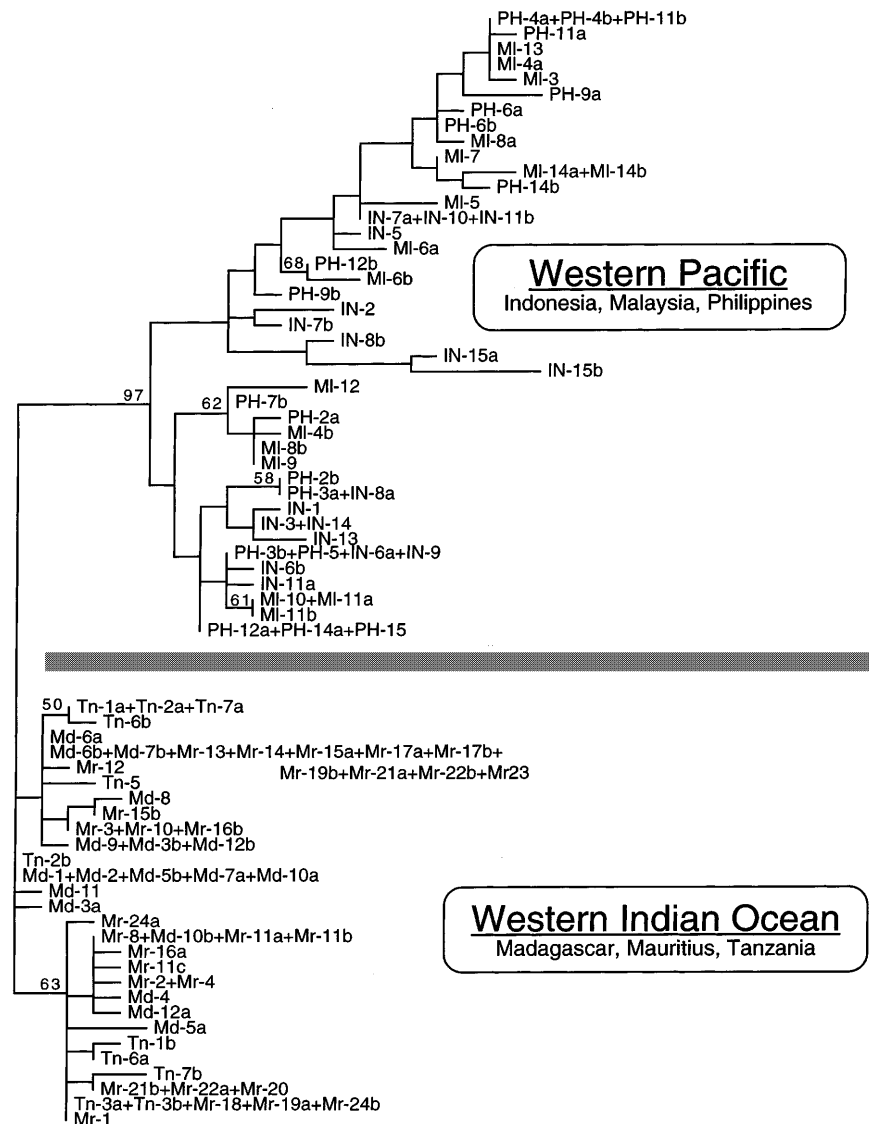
PH-4a+PH-4b+PH-11b
PH-11a
MI-13
MI-4a
MI-3
PH-9a
PH-6a
PH-6b
MI-8a
MI-7
MI-14a+MI-14b
PH-14b
MI-5
IN-7a+IN-10+IN-11b
IN-5
MI-6a
68
PH-12b
MI-6b
PH-9b
IN-2
IN-7b
IN-8b
IN-15a
IN-15b

Western Pacific
Indonesia, Malaysia, Philippines

97
MI-12
62
PH-7b
PH-2a
MI-4b
MI-8b
MI-9
58
PH-2b
PH-3a+IN-8a
IN-1
IN-3+IN-14
IN-13
PH-3b+PH-5+IN-6a+IN-9
IN-6b
IN-11a
61
MI-10+MI-11a
MI-11b
PH-12a+PH-14a+PH-15

50
Tn-1a+Tn-2a+Tn-7a
Tn-6b
Md-6a
Md-6b+Md-7b+Mr-13+Mr-14+Mr-15a+Mr-17a+Mr-17b+Mr-19b+Mr-21a+Mr-22b+Mr23
Mr-12
Tn-5
Md-8
Mr-15b
Mr-3+Mr-10+Mr-16b
Md-9+Md-3b+Md-12b
Tn-2b
Md-1+Md-2+Md-5b+Md-7a+Md-10a
Md-11
Md-3a

Western Indian Ocean
Madagascar, Mauritius, Tanzania

Mr-24a
Mr-8+Md-10b+Mr-11a+Mr-11b
Mr-16a
Mr-11c
Mr-2+Mr-4
63
Md-4
Md-12a
Md-5a
Tn-1b
Tn-6a
Tn-7b
Mr-21b+Mr-22a+Mr-20
Tn-3a+Tn-3b+Mr-18+Mr-19a+Mr-24b
Mr-1